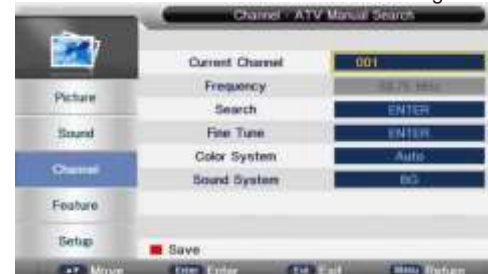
Channel - ATV Manual Search

Picture
Sound
Channel
Feature
Setup

| Current Channel | 001 |
|---|---|
| Frequency | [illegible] |
| Search | ENTER |
| Fine Tune | ENTER |
| Color System | Auto |
| Sound System | BG |

Save

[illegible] Move  Enter Enter  Exit Exit  Menu Return